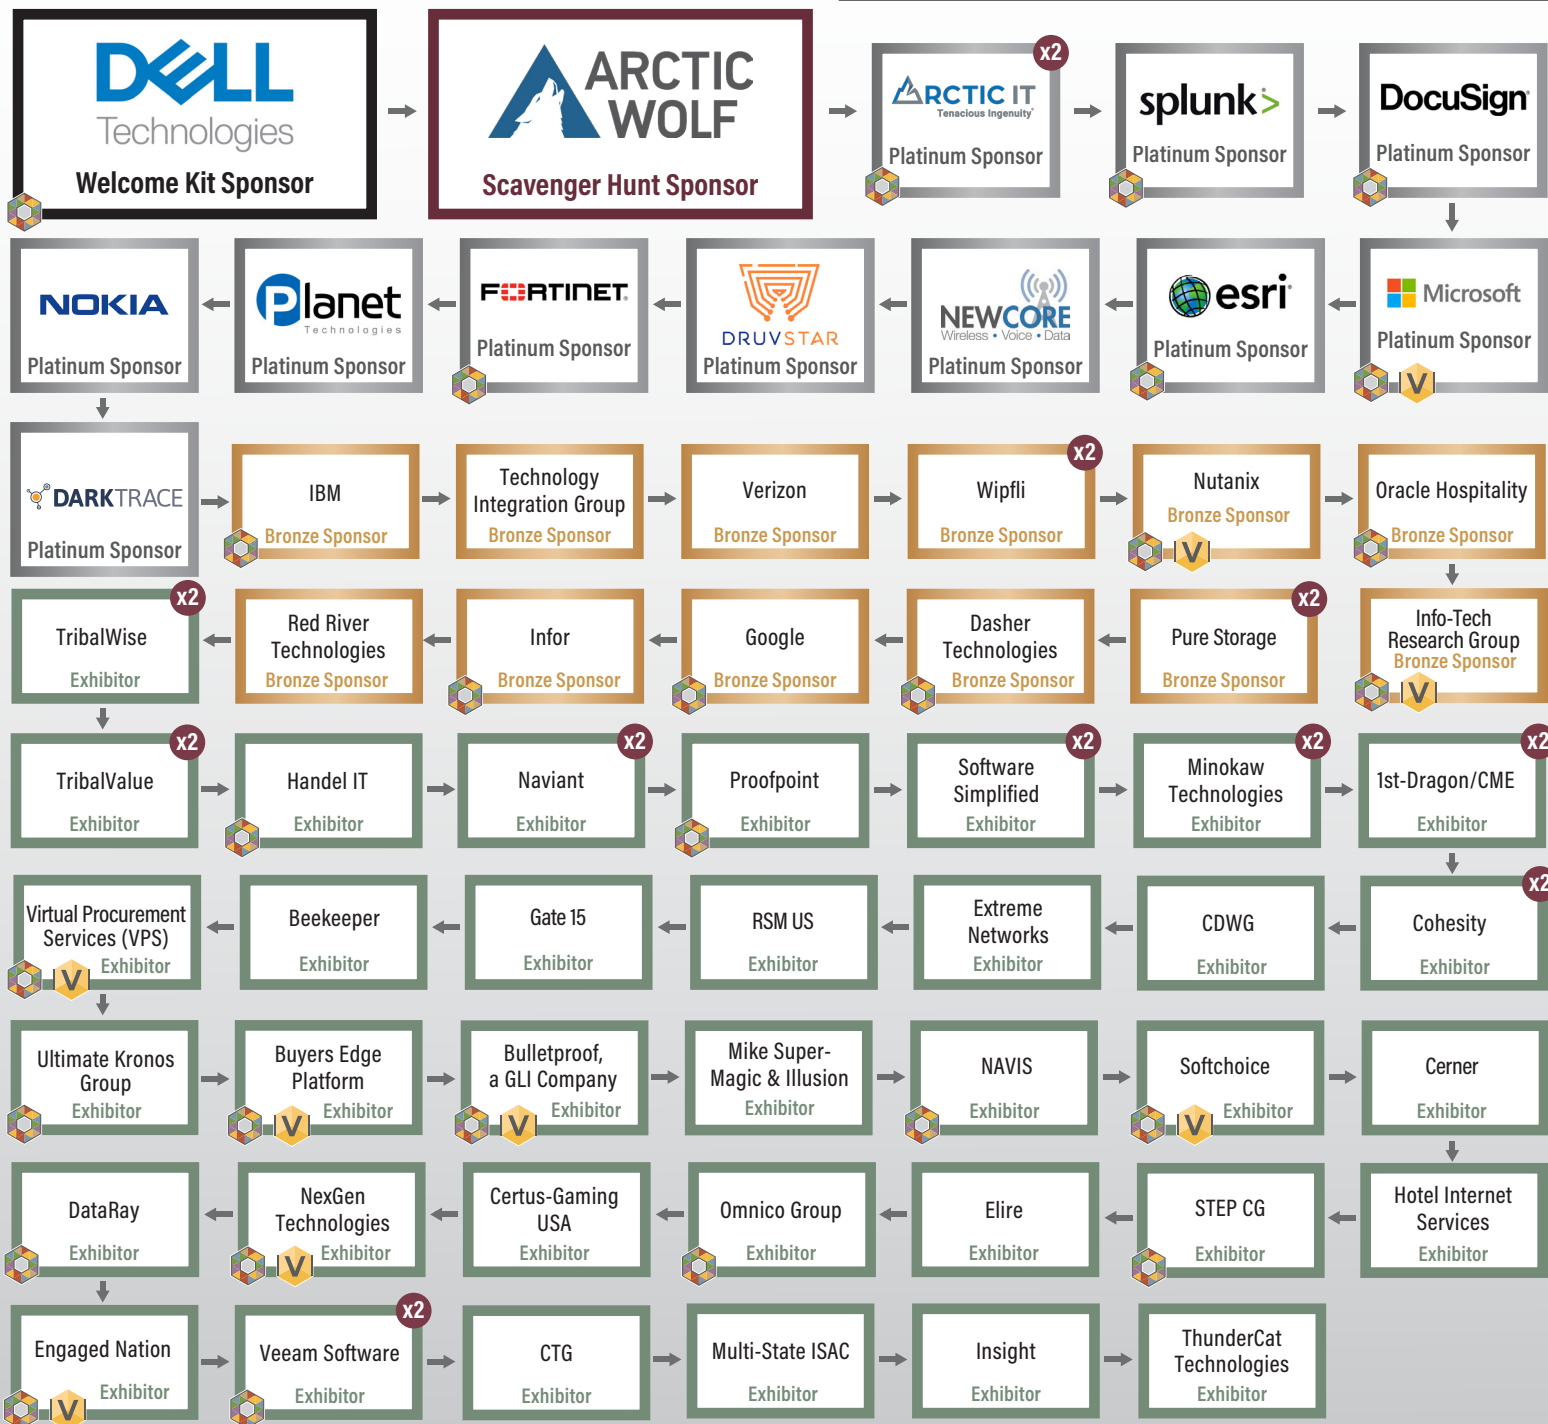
DELL Technologies
Welcome Kit Sponsor

ARCTIC WOLF
Scavenger Hunt Sponsor

x2
ARCTIC IT Tenacious Ingenuity
Platinum Sponsor

splunk>
Platinum Sponsor

DocuSign
Platinum Sponsor

Microsoft
Platinum Sponsor
V

esri
Platinum Sponsor

NEWCORE Wireless • Voice • Data
Platinum Sponsor

DRUVSTAR
Platinum Sponsor

FORTINET
Platinum Sponsor

Planet Technologies
Platinum Sponsor

NOKIA
Platinum Sponsor

DARKTRACE
Platinum Sponsor

IBM
Bronze Sponsor

Technology Integration Group
Bronze Sponsor

Verizon
Bronze Sponsor

x2
Wipfli
Bronze Sponsor

Nutanix
Bronze Sponsor
V

Oracle Hospitality
Bronze Sponsor

Info-Tech Research Group
Bronze Sponsor
V

x2
Pure Storage
Bronze Sponsor

Dasher Technologies
Bronze Sponsor

Google
Bronze Sponsor

Infor
Bronze Sponsor

Red River Technologies
Bronze Sponsor

x2
TribalWise
Exhibitor

x2
TribalValue
Exhibitor

Handel IT
Exhibitor

x2
Naviant
Exhibitor

Proofpoint
Exhibitor

x2
Software Simplified
Exhibitor

x2
Minokaw Technologies
Exhibitor

x2
1st-Dragon/CME
Exhibitor

x2
Cohesity
Exhibitor

CDWG
Exhibitor

Extreme Networks
Exhibitor

RSM US
Exhibitor

Gate 15
Exhibitor

Beekeeper
Exhibitor

Virtual Procurement Services (VPS)
V
Exhibitor

Ultimate Kronos Group
Exhibitor

Buyers Edge Platform
V
Exhibitor

Bulletproof, a GLI Company
V
Exhibitor

Mike Super-Magic & Illusion
Exhibitor

NAVIS
Exhibitor

Softchoice
V
Exhibitor

Cerner
Exhibitor

Hotel Internet Services
Exhibitor

STEP CG
Exhibitor

Elire
Exhibitor

Omnico Group
Exhibitor

Certus-Gaming USA
Exhibitor

NexGen Technologies
V
Exhibitor

DataRay
Exhibitor

Engaged Nation
V
Exhibitor

x2
Veeam Software
Exhibitor

CTG
Exhibitor

Multi-State ISAC
Exhibitor

Insight
Exhibitor

ThunderCat Technologies
Exhibitor